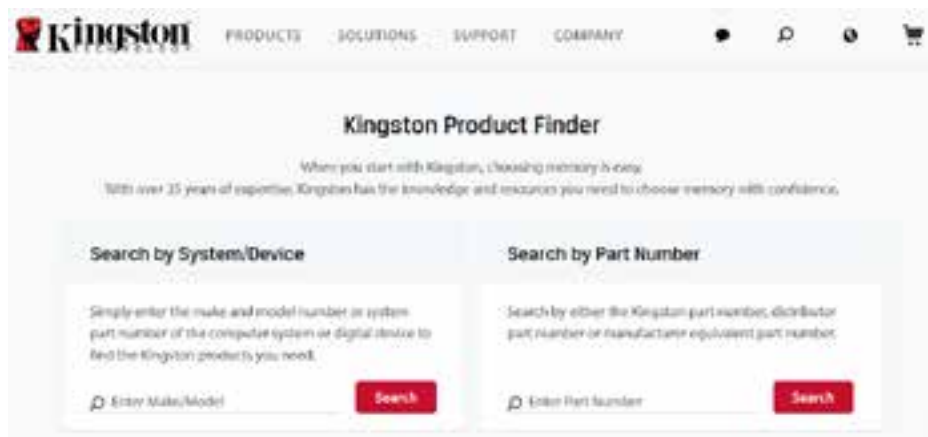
Kingston TECHNOLOGY

PRODUCTS SOLUTIONS SUPPORT COMPANY

Kingston Product Finder

When you start with Kingston, choosing memory is easy.
With over 35 years of expertise, Kingston has the knowledge and resources you need to choose memory with confidence.

Search by System/Device

Simply enter the make and model number or system part number of the computer system or digital device to find the Kingston products you need.

Enter Make/Model

Search

Search by Part Number

Search by either the Kingston part number, distributor part number or manufacturer equivalent part number.

Enter Part Number

Search